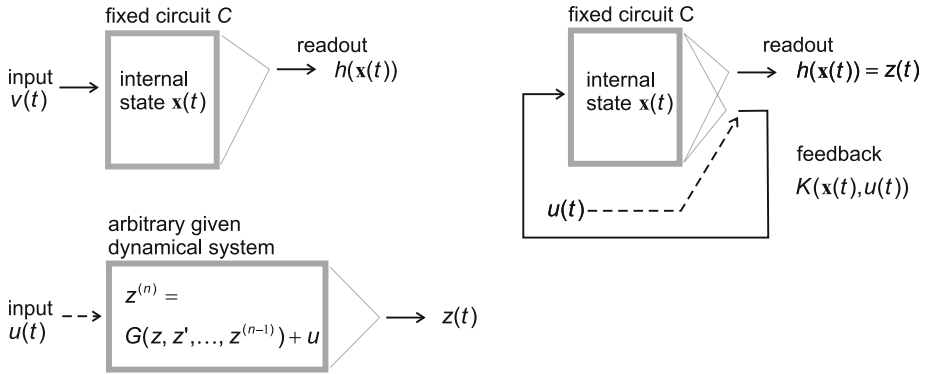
fixed circuit $C$

input $v(t)$

internal state $\mathbf{x}(t)$

readout $h(\mathbf{x}(t))$

fixed circuit C

internal state $\mathbf{x}(t)$

readout $h(\mathbf{x}(t)) = z(t)$

feedback $K(\mathbf{x}(t), u(t))$

$u(t)$

arbitrary given dynamical system

input $u(t)$

$z^{(n)} =$

$G(z, z', \ldots, z^{(n-1)}) + u$

$z(t)$